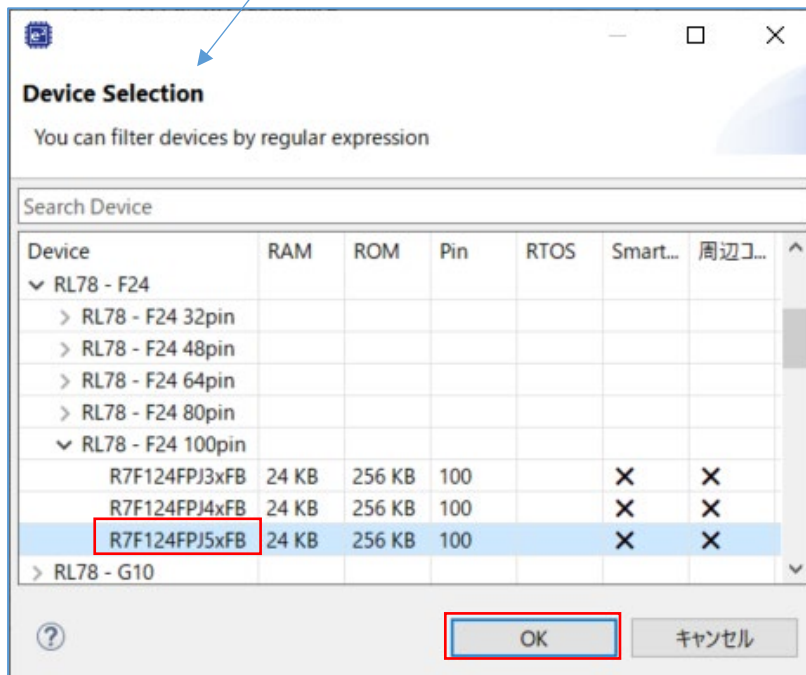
Device Selection

You can filter devices by regular expression

Search Device

| Device | RAM | ROM | Pin | RTOS | Smart... | 周辺コ... |
|---|---|---|---|---|---|---|
| RL78 - F24 | | | | | | |
| RL78 - F24 32pin | | | | | | |
| RL78 - F24 48pin | | | | | | |
| RL78 - F24 64pin | | | | | | |
| RL78 - F24 80pin | | | | | | |
| RL78 - F24 100pin | | | | | | |
| R7F124FPJ3xFB | 24 KB | 256 KB | 100 | | × | × |
| R7F124FPJ4xFB | 24 KB | 256 KB | 100 | | × | × |
| R7F124FPJ5xFB | 24 KB | 256 KB | 100 | | × | × |
| RL78 - G10 | | | | | | |

?

OK

キャンセル